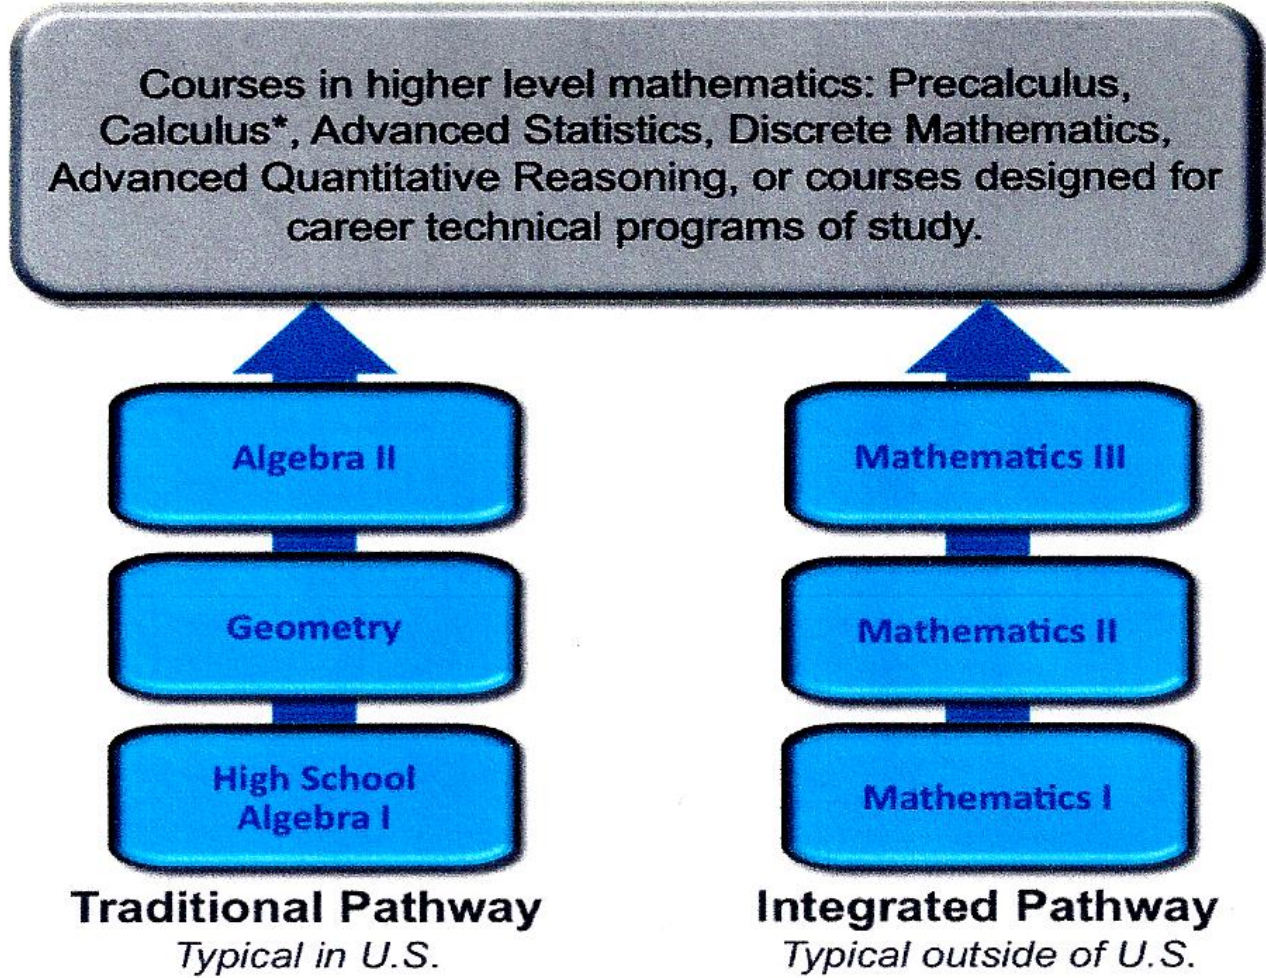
Courses in higher level mathematics: Precalculus, Calculus*, Advanced Statistics, Discrete Mathematics, Advanced Quantitative Reasoning, or courses designed for career technical programs of study.

Algebra II

Geometry

High School Algebra I

Traditional Pathway
Typical in U.S.

Mathematics III

Mathematics II

Mathematics I

Integrated Pathway
Typical outside of U.S.